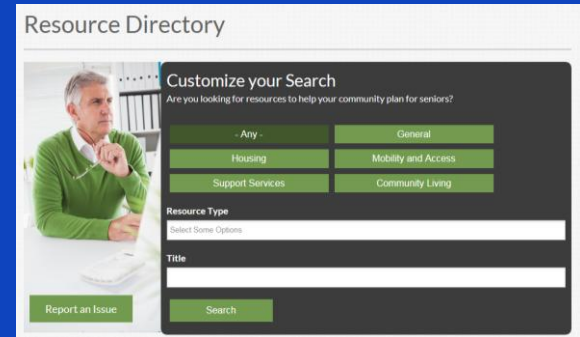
Resource Directory

Customize your Search
Are you looking for resources to help your community plan for seniors?

- Any -
General
Housing
Mobility and Access
Support Services
Community Living

Resource Type
Select Some Options

Title

Search

Report an Issue